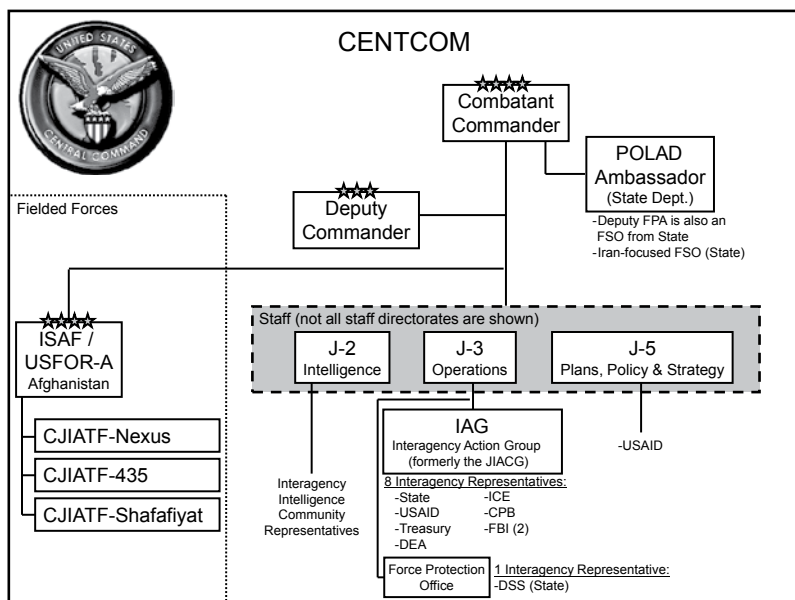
UNITED STATES CENTRAL COMMAND

CENTCOM

Combatant Commander

POLAD Ambassador (State Dept.)

-Deputy FPA is also an FSO from State
-Iran-focused FSO (State)

Deputy Commander

Fielded Forces

ISAF / USFOR-A Afghanistan

CJIATF-Nexus

CJIATF-435

CJIATF-Shafafiyat

Staff (not all staff directorates are shown)

J-2 Intelligence

J-3 Operations

J-5 Plans, Policy & Strategy

Interagency Intelligence Community Representatives

IAG
Interagency Action Group (formerly the JIACG)

8 Interagency Representatives:
-State
-USAID
-Treasury
-DEA
-ICE
-CPB
-FBI (2)

-USAID

Force Protection Office

1 Interagency Representative:
-DSS (State)